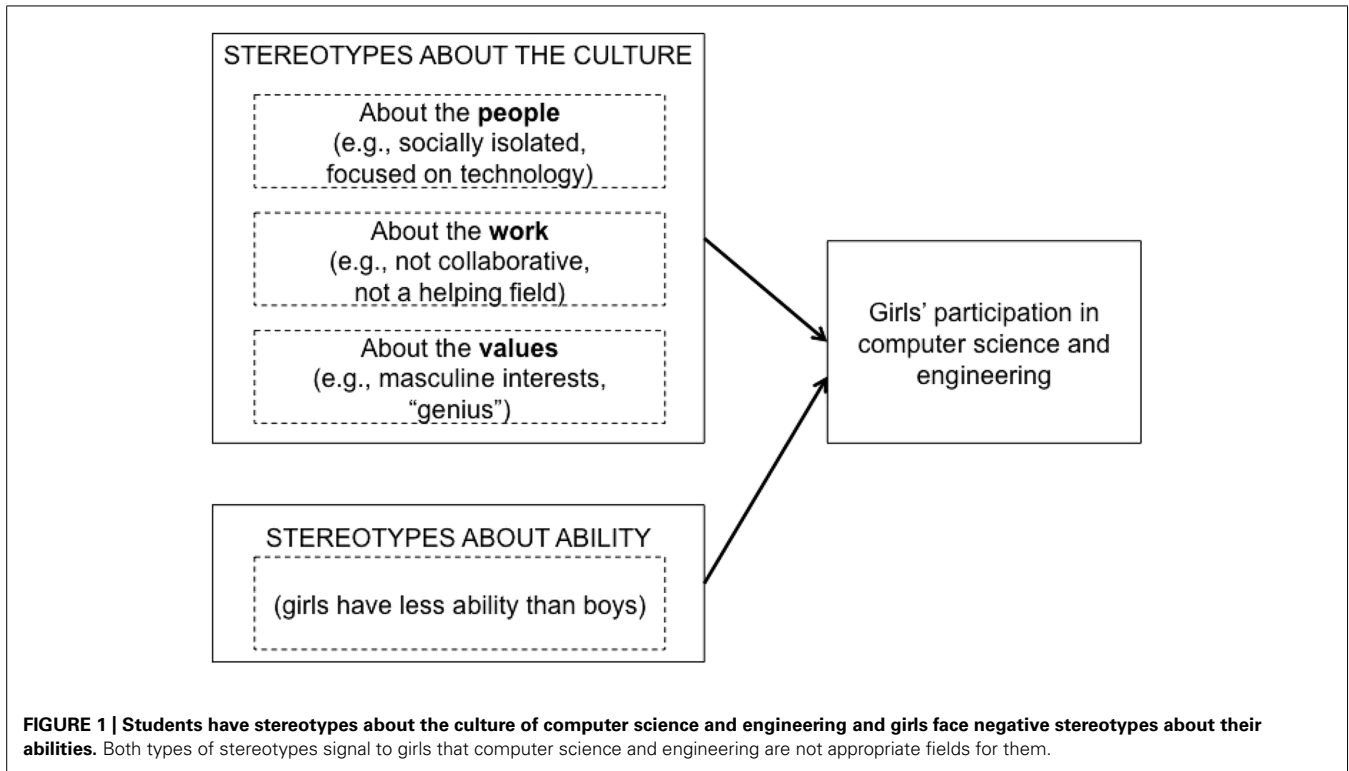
STEREOTYPES ABOUT THE CULTURE

About the **people**
(e.g., socially isolated, focused on technology)

About the **work**
(e.g., not collaborative, not a helping field)

About the **values**
(e.g., masculine interests, "genius")

Girls' participation in computer science and engineering

STEREOTYPES ABOUT ABILITY

(girls have less ability than boys)

**FIGURE 1 | Students have stereotypes about the culture of computer science and engineering and girls face negative stereotypes about their abilities.** Both types of stereotypes signal to girls that computer science and engineering are not appropriate fields for them.